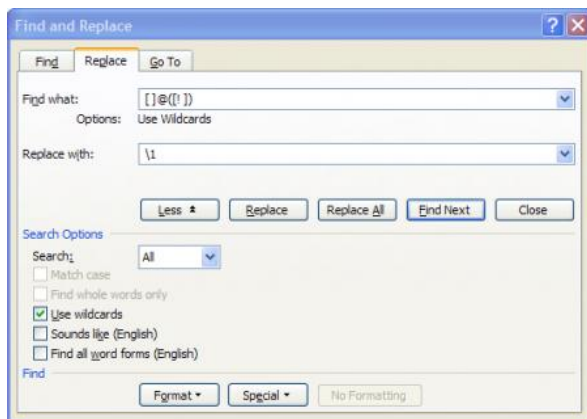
Find and Replace

Find | Replace | Go To

Find what: [ ]@([! ])
Options: Use Wildcards

Replace with: \1

Less ± | Replace | Replace All | Find Next | Close

Search Options

Search: All

Match case

Find whole words only

Use wildcards

Sounds like (English)

Find all word forms (English)

Find

Format ▾ | Special ▾ | No Formatting